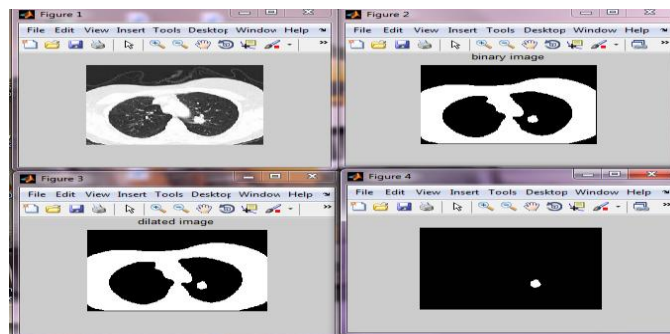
Figure 1
File Edit View Insert Tools Desktop Window Help

Figure 2
File Edit View Insert Tools Desktop Window Help
binary image

Figure 3
File Edit View Insert Tools Desktop Window Help
dilated image

Figure 4
File Edit View Insert Tools Desktop Window Help